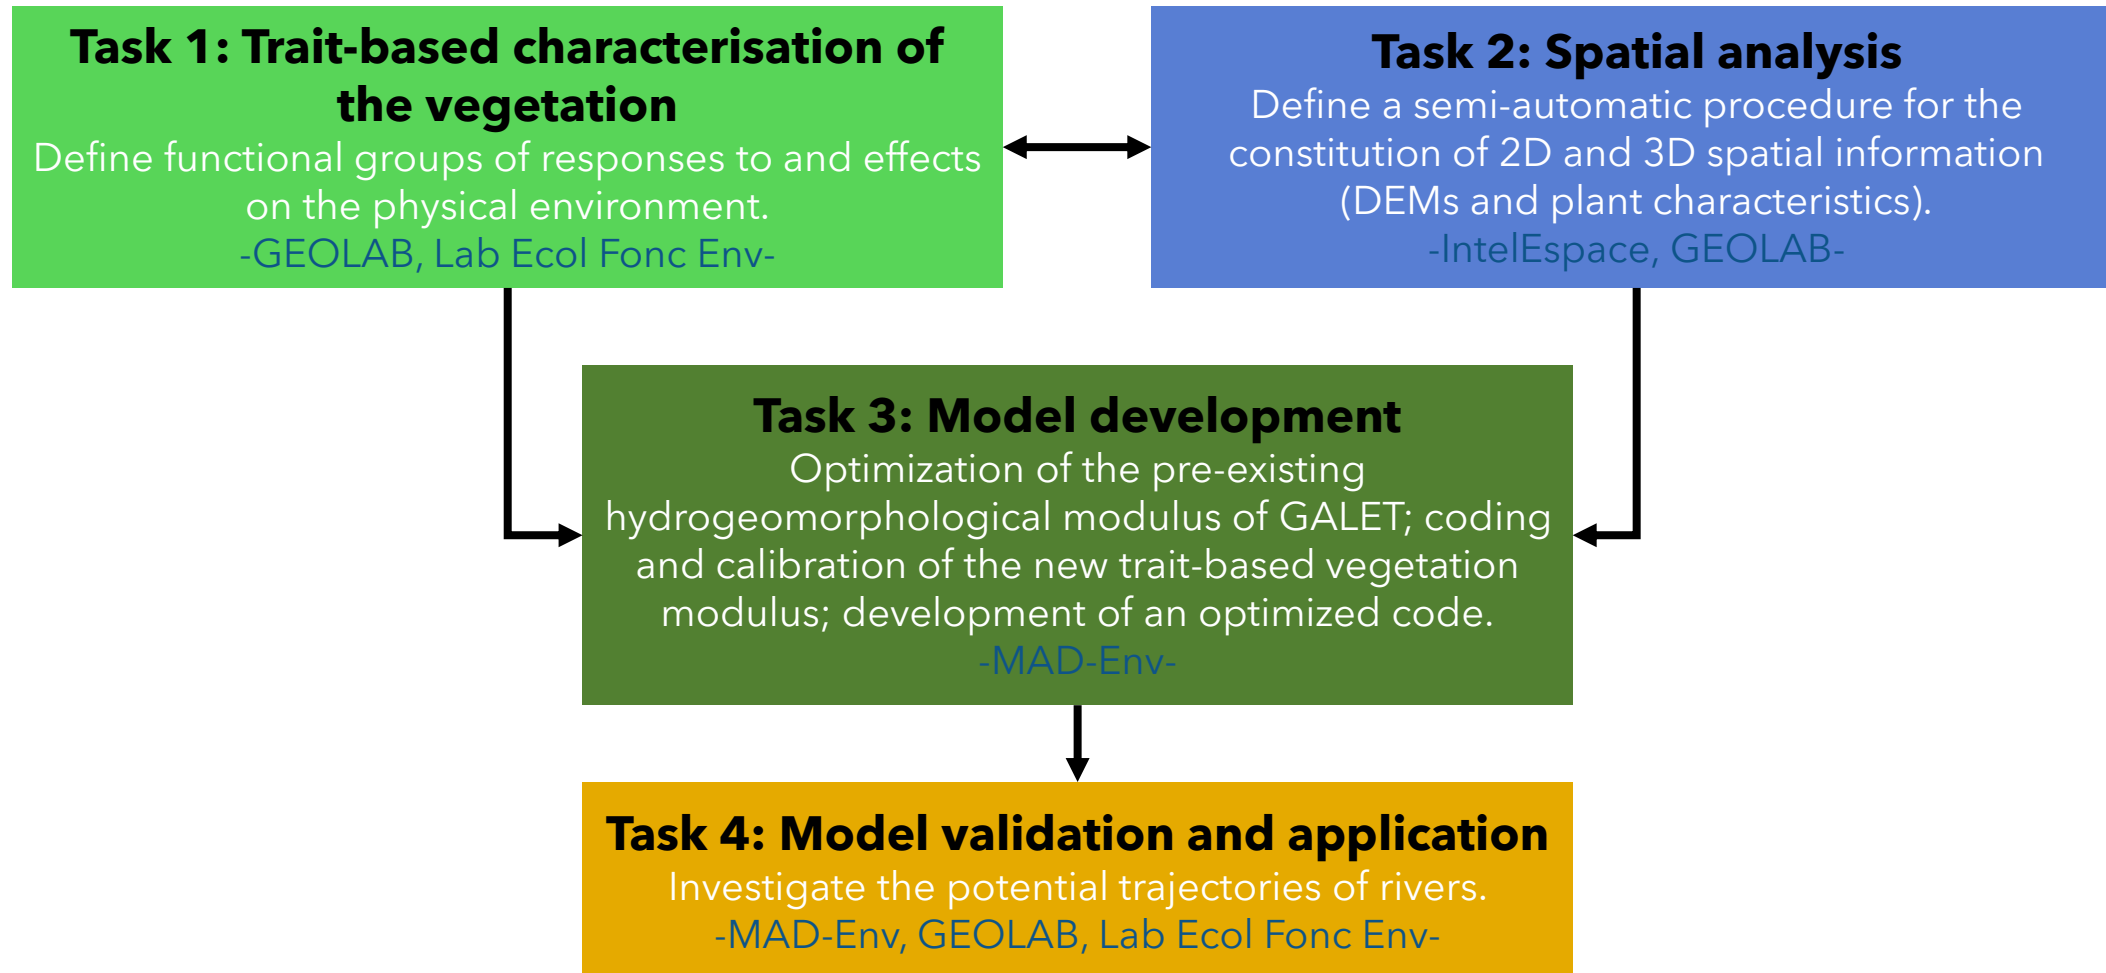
Task 1: Trait-based characterisation of the vegetation
Define functional groups of responses to and effects on the physical environment.
-GEOLAB, Lab Ecol Fonc Env-

Task 2: Spatial analysis
Define a semi-automatic procedure for the constitution of 2D and 3D spatial information (DEMs and plant characteristics).
-IntelEspace, GEOLAB-

Task 3: Model development
Optimization of the pre-existing hydrogeomorphological modulus of GALET; coding and calibration of the new trait-based vegetation modulus; development of an optimized code.
-MAD-Env-

Task 4: Model validation and application
Investigate the potential trajectories of rivers.
-MAD-Env, GEOLAB, Lab Ecol Fonc Env-